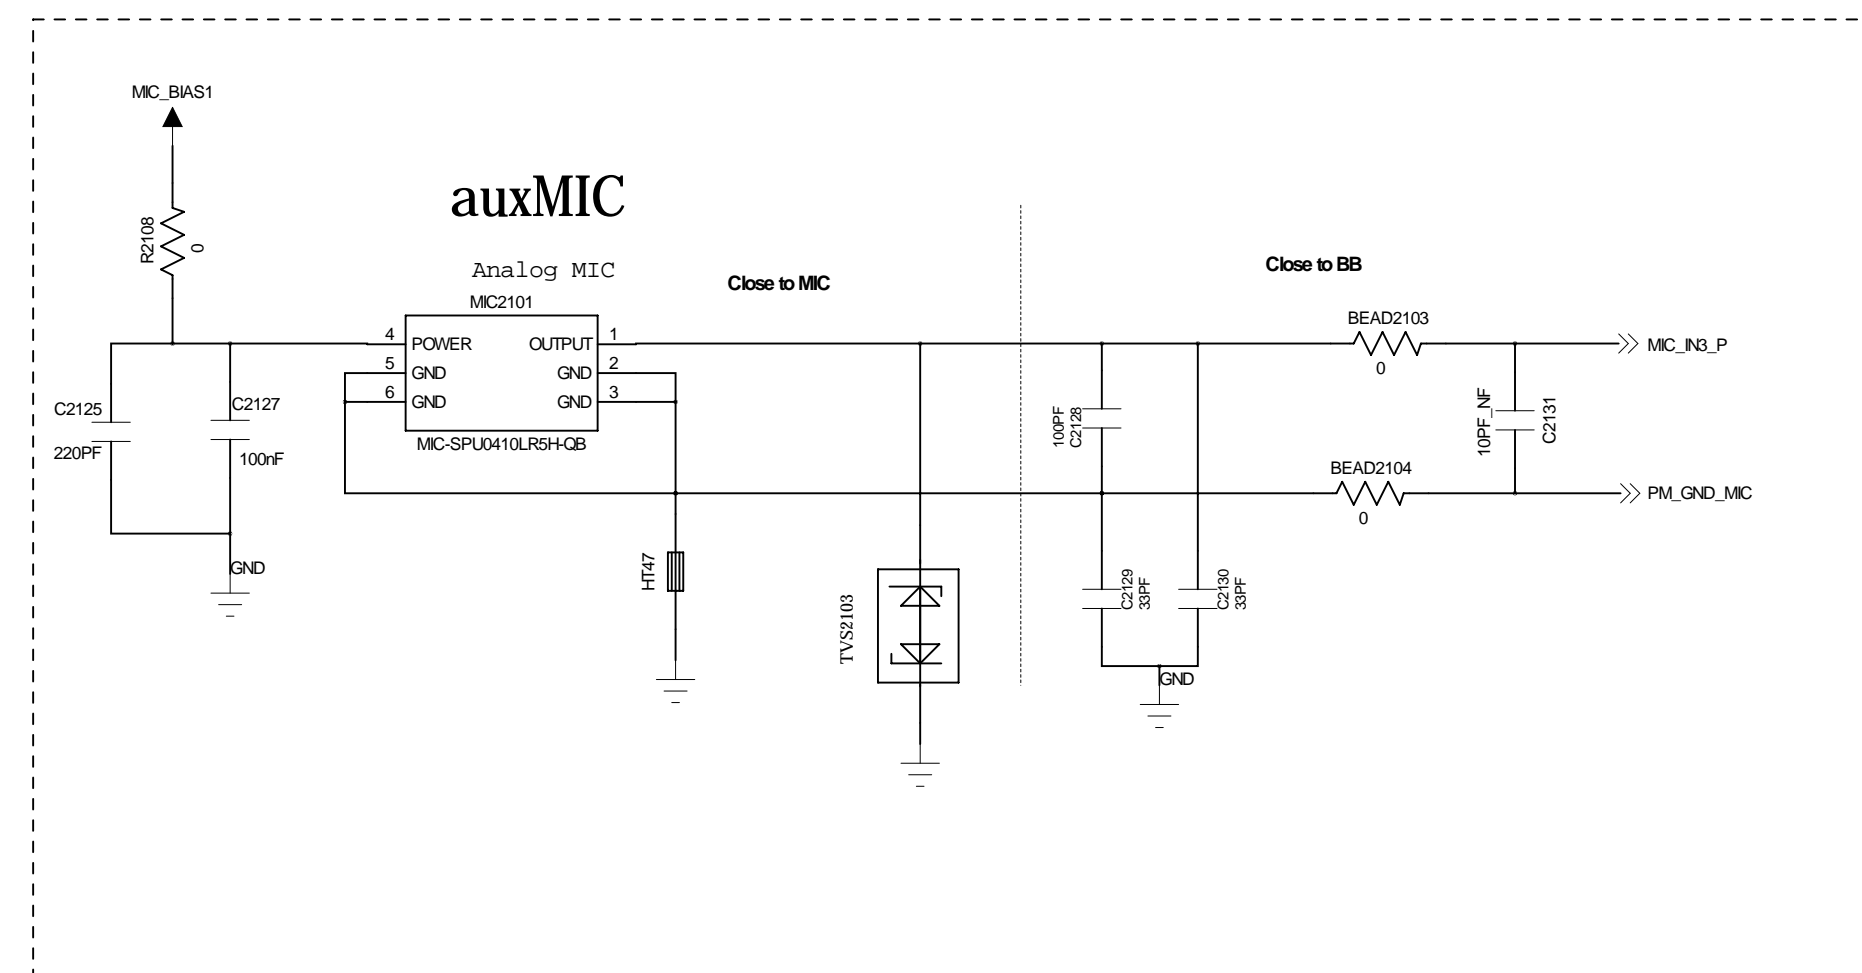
MIC_BIAS1

auxMIC

R2108
0

Analog MIC
MIC2101

Close to MIC

Close to BB

4 POWER
5 GND
6 GND
OUTPUT 1
GND 2
GND 3
MIC-SPU0410LR5H-QB

C2125
220PF

C2127
100nF

GND

HT47

TVS2103

100PF
C2128

C2129
33PF

C2130
33PF

GND

BEAD2103
0

BEAD2104
0

10PF_NF
C2131

MIC_IN3_P

PM_GND_MIC